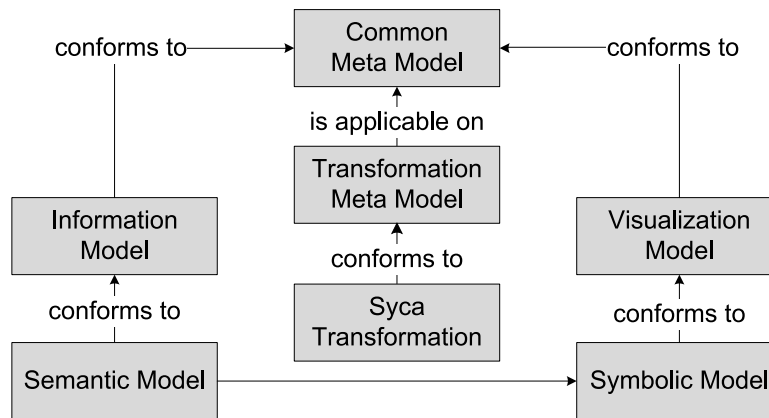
conforms to

Common Meta Model

conforms to

is applicable on

Transformation Meta Model

conforms to

Syca Transformation

Information Model

conforms to

Semantic Model

Visualization Model

conforms to

Symbolic Model